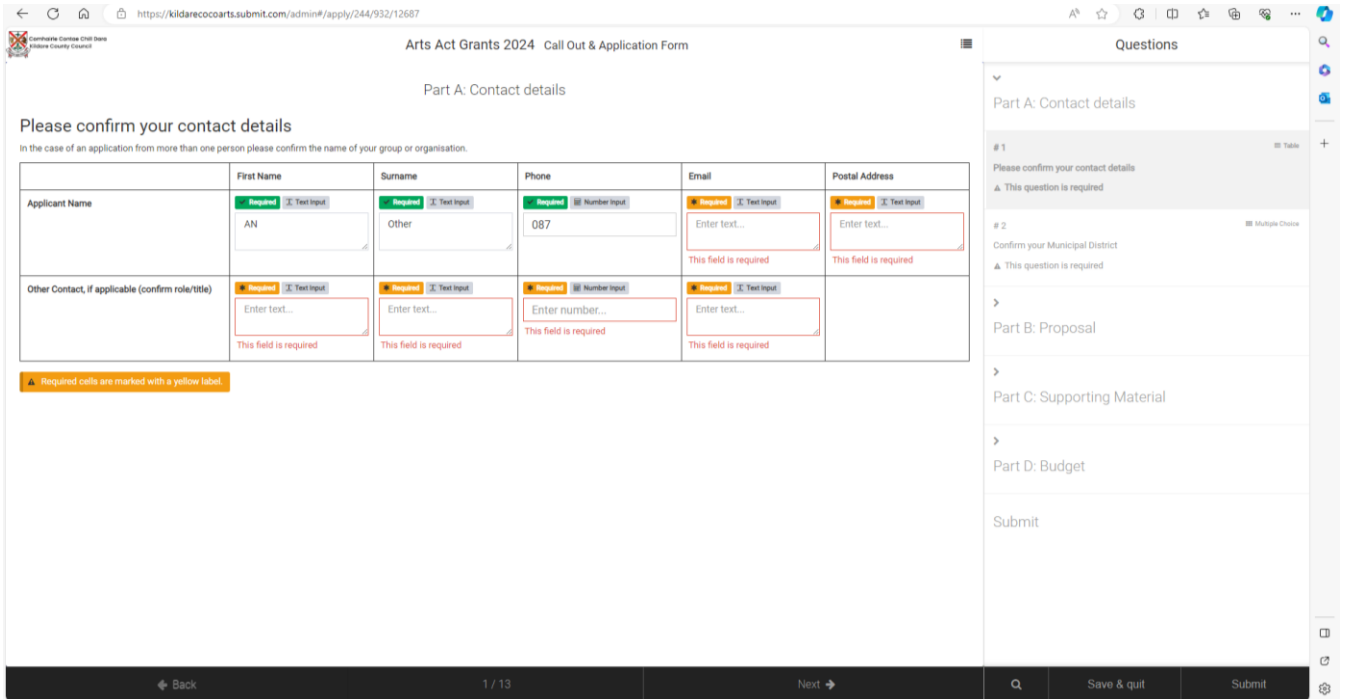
https://kildarecocoarts.submit.com/admin#/apply/244/932/12687

Comhairle Contae Chill Dara
Kildare County Council

Arts Act Grants 2024 Call Out & Application Form

Questions

Part A: Contact details

Please confirm your contact details

In the case of an application from more than one person please confirm the name of your group or organisation.

| | First Name | Surname | Phone | Email | Postal Address |
|---|---|---|---|---|---|
| Applicant Name | Required Text Input AN | Required Text Input Other | Required Number Input 087 | Required Text Input Enter text... This field is required | Required Text Input Enter text... This field is required |
| Other Contact, if applicable (confirm role/title) | Required Text Input Enter text... This field is required | Required Text Input Enter text... This field is required | Required Number Input Enter number... This field is required | Required Text Input Enter text... This field is required | |

Required cells are marked with a yellow label.

Part A: Contact details

# 1 Table
Please confirm your contact details
This question is required

# 2 Multiple Choice
Confirm your Municipal District
This question is required

Part B: Proposal

Part C: Supporting Material

Part D: Budget

Submit

Back 1 / 13 Next

Save & quit Submit